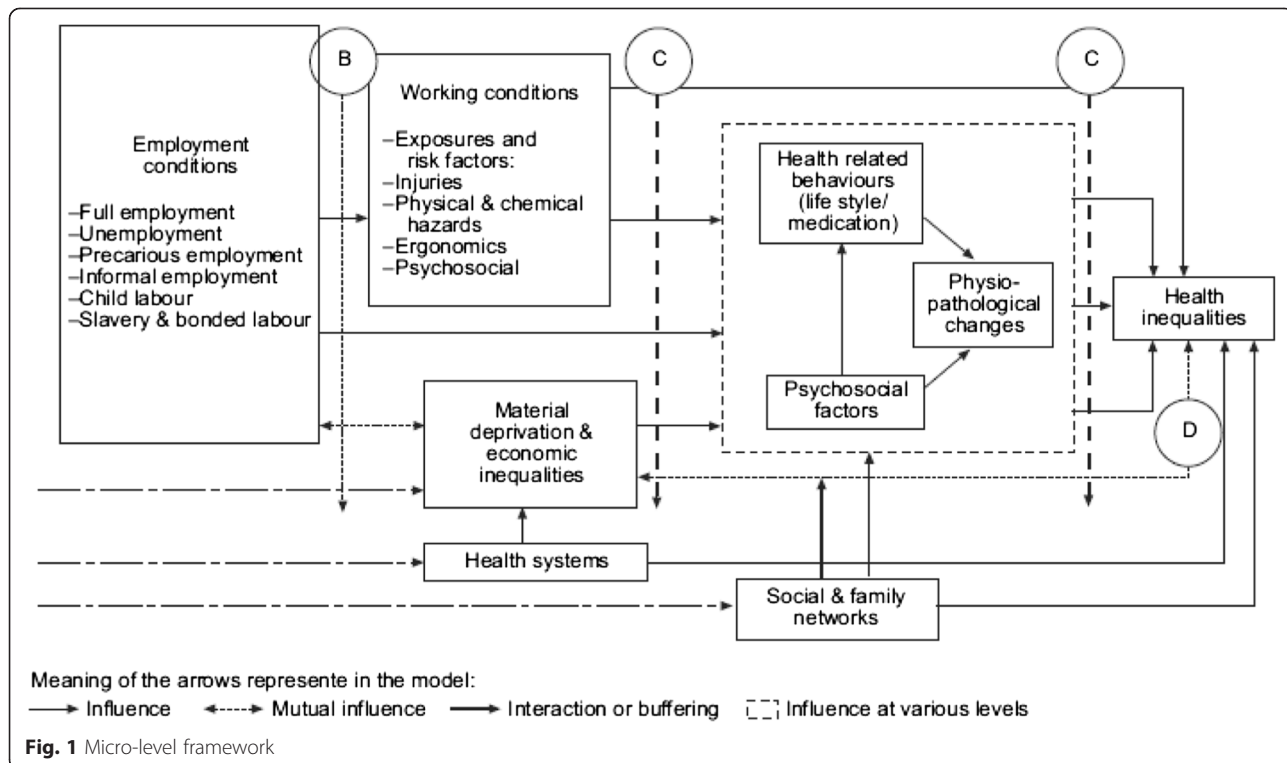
B

C

C

Employment conditions

–Full employment
–Unemployment
–Precarious employment
–Informal employment
–Child labour
–Slavery & bonded labour

Working conditions

–Exposures and risk factors:
–Injuries
–Physical & chemical hazards
–Ergonomics
–Psychosocial

Health related behaviours (life style/ medication)

Physio-pathological changes

Psychosocial factors

Health inequalities

D

Material deprivation & economic inequalities

Health systems

Social & family networks

Meaning of the arrows represente in the model:

Influence  Mutual influence  Interaction or buffering  Influence at various levels

**Fig. 1** Micro-level framework